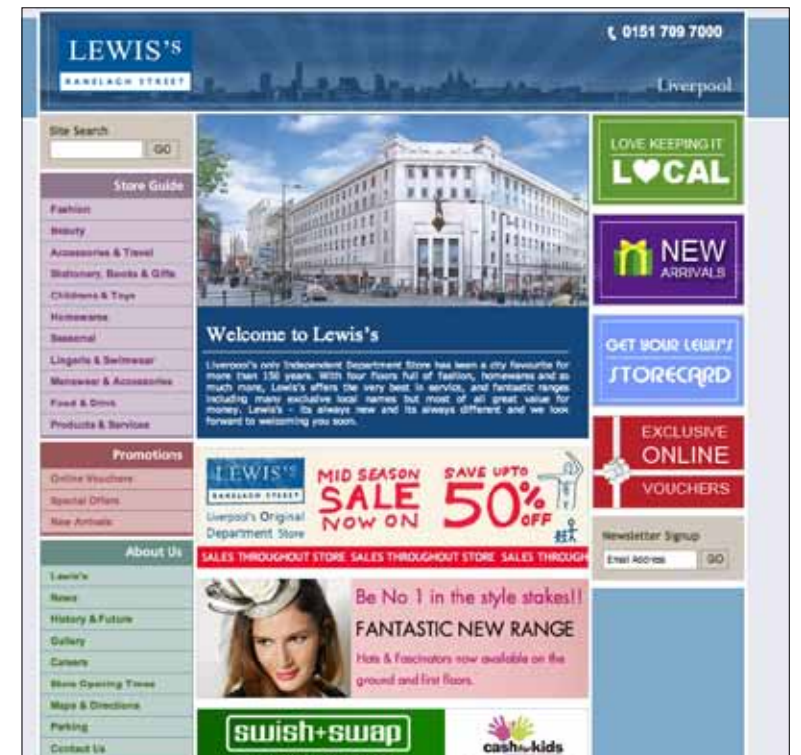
LEWIS's
RANELAGH STREET

0151 709 7000

Liverpool

Site Search
GO

Store Guide
Fashion
Beauty
Accessories & Travel
Stationery, Books & Gifts
Childrens & Toys
Homewares
Seasonal
Lingerie & Swimwear
Menswear & Accessories
Food & Drink
Products & Services

Promotions
Online Vouchers
Special Offers
New Arrivals

About Us
Lewis's
News
History & Future
Gallery
Careers
Store Opening Times
Maps & Directions
Parking
Contact Us

Welcome to Lewis's

Liverpool's only Independent Department Store has been a city favourite for more than 150 years. With four floors full of fashion, homeware and so much more, Lewis's offers the very best in service, and fantastic ranges including many exclusive local names but most of all great value for money. Lewis's - its always new and its always different and we look forward to welcoming you soon.

LEWIS's
RANELAGH STREET
Liverpool's Original Department Store

MID SEASON SALE NOW ON
SAVE UPTO 50% OFF

SALES THROUGHOUT STORE SALES THROUGHOUT STORE SALES THROUGH

Be No 1 in the style stakes!!
FANTASTIC NEW RANGE
Hats & Fascinators now available on the ground and first floors.

swish+swap

cash for kids

LOVE KEEPING IT LOCAL

NEW ARRIVALS

GET YOUR LEWIS'S STORECARD

EXCLUSIVE ONLINE VOUCHERS

Newsletter Signup
Email Address
GO